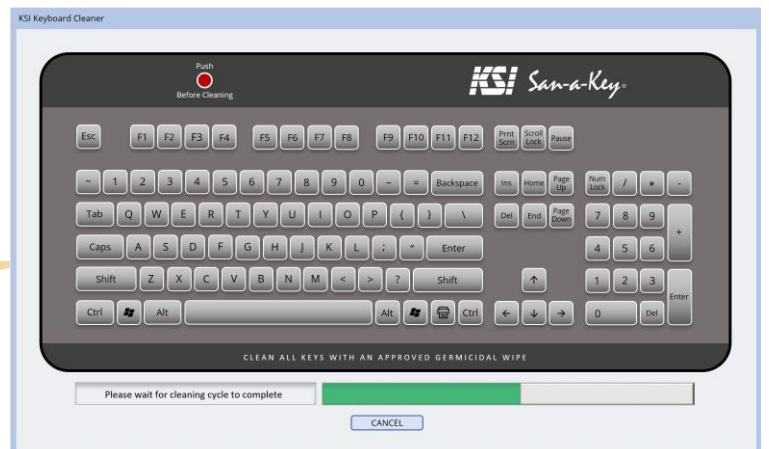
KSI Keyboard Cleaner

Push
Before Cleaning

KSI San-a-Key.

Esc F1 F2 F3 F4 F5 F6 F7 F8 F9 F10 F11 F12 Prnt Scrn Scroll Lock Pause

~ 1 2 3 4 5 6 7 8 9 0 – = Backspace Ins Home Page Up Num Lock / * -

Tab Q W E R T Y U I O P { } \ Del End Page Down 7 8 9 +

Caps A S D F G H J K L ; " Enter 4 5 6

Shift Z X C V B N M < > ? Shift ↑ 1 2 3 Enter

Ctrl Alt Alt Ctrl ← ↓ → 0 Del

CLEAN ALL KEYS WITH AN APPROVED GERMICIDAL WIPE

Please wait for cleaning cycle to complete

CANCEL